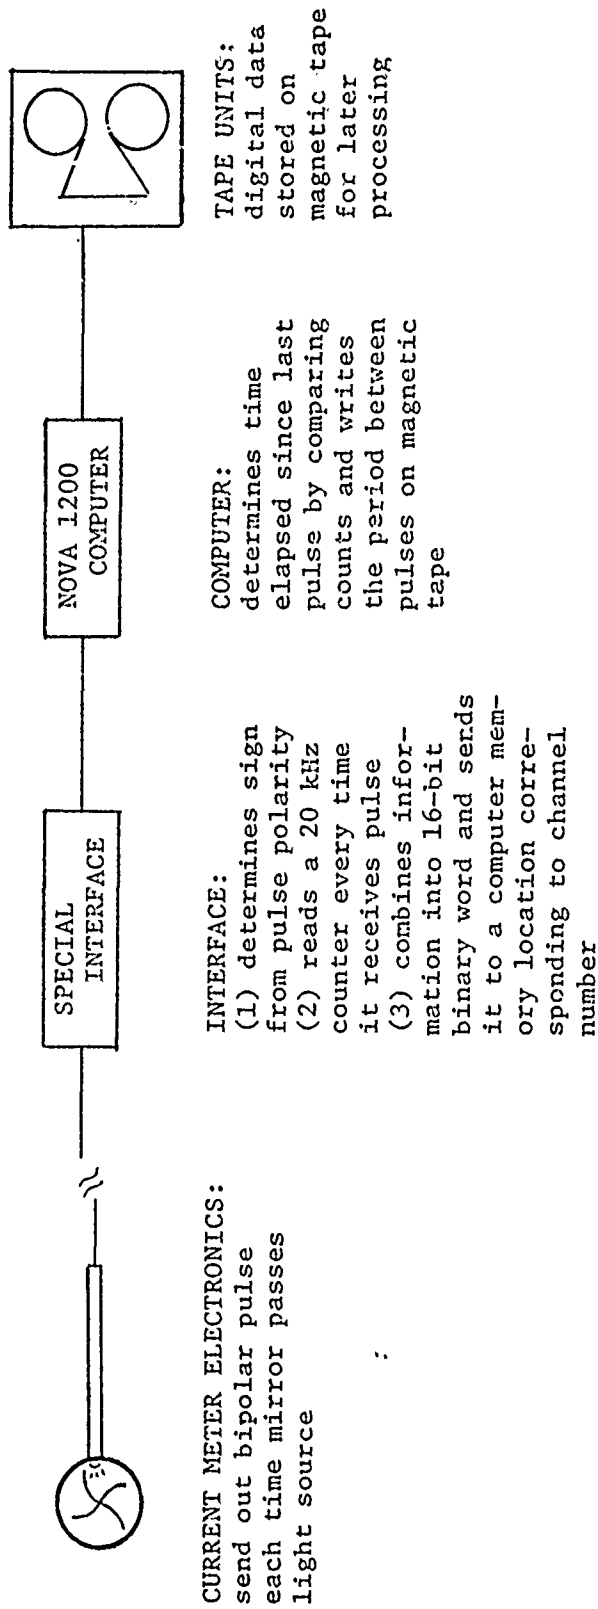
SPECIAL INTERFACE

NOVA 1200 COMPUTER

CURRENT METER ELECTRONICS:
send out bipolar pulse each time mirror passes light source

INTERFACE:
(1) determines sign from pulse polarity
(2) reads a 20 kHz counter every time it receives pulse
(3) combines information into 16-bit binary word and serds it to a computer memory location corresponding to channel number

COMPUTER:
determines time elapsed since last pulse by comparing counts and writes the period between pulses on magnetic tape

TAPE UNITS:
digital data stored on magnetic tape for later processing